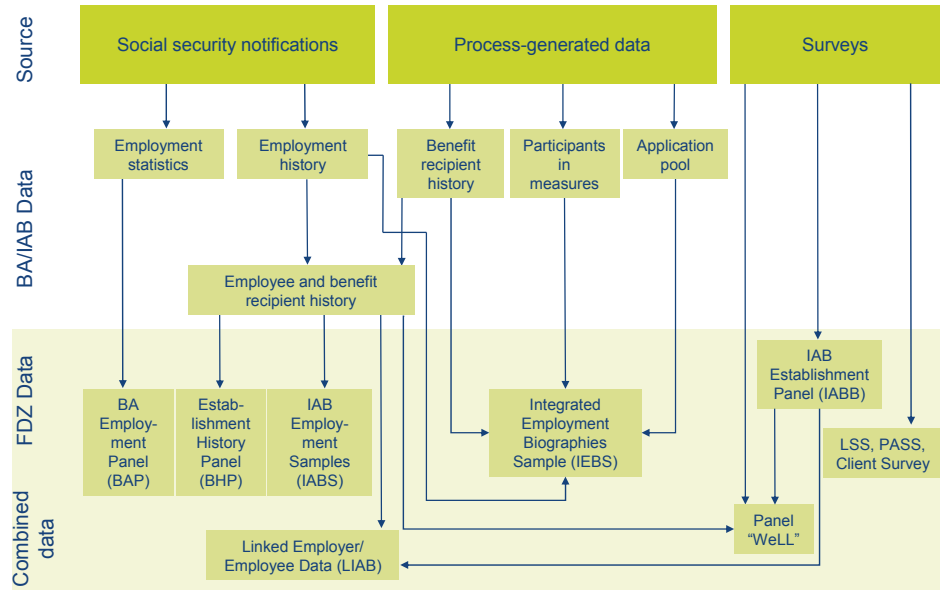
Source

Social security notifications

Process-generated data

Surveys

BA/IAB Data

Employment statistics

Employment history

Benefit recipient history

Participants in measures

Application pool

Employee and benefit recipient history

FDZ Data

BA Employment Panel (BAP)

Establishment History Panel (BHP)

IAB Employment Samples (IABS)

Integrated Employment Biographies Sample (IEBS)

IAB Establishment Panel (IABB)

LSS, PASS, Client Survey

Combined data

Linked Employer/ Employee Data (LIAB)

Panel “WeLL”